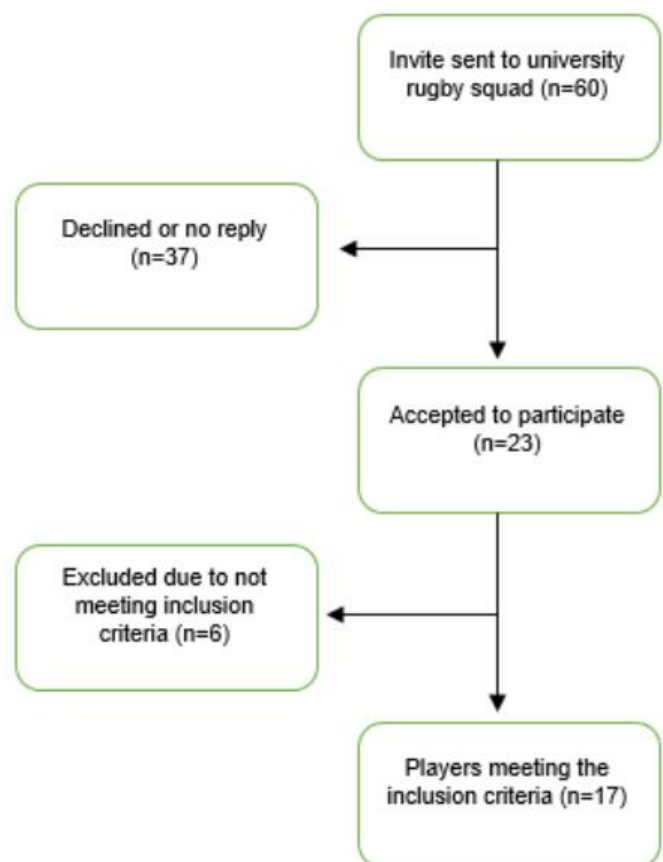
Invite sent to university rugby squad (n=60)

Declined or no reply (n=37)

Accepted to participate (n=23)

Excluded due to not meeting inclusion criteria (n=6)

Players meeting the inclusion criteria (n=17)